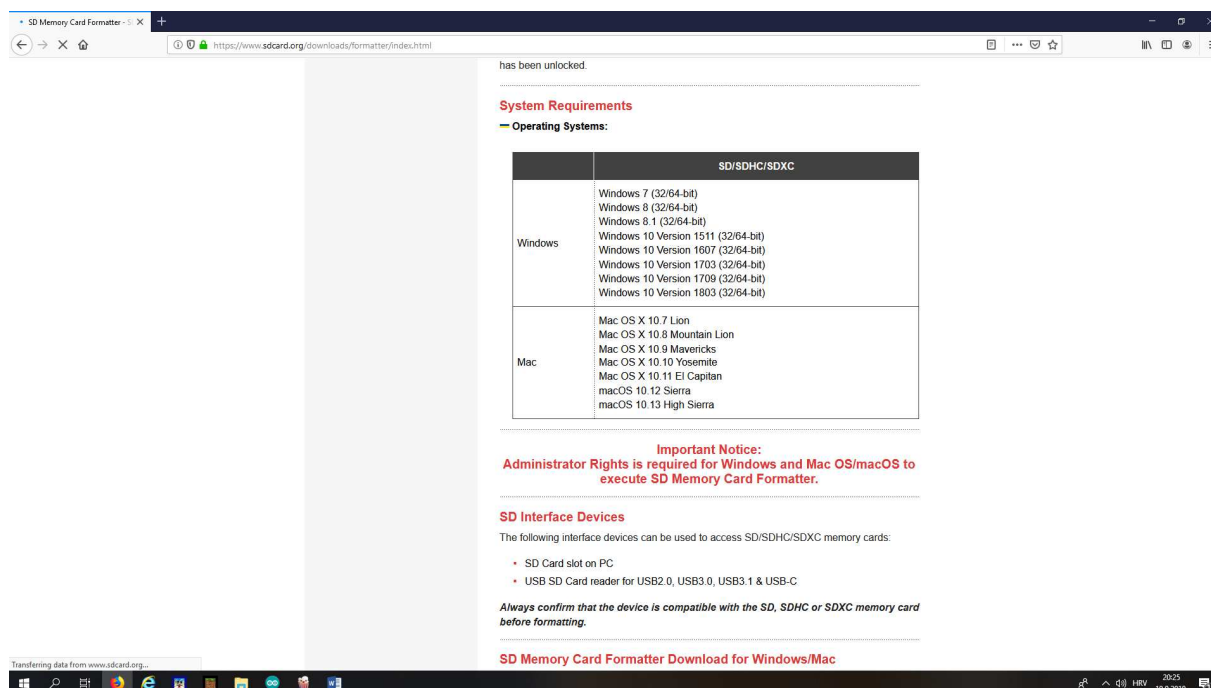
SD Memory Card Formatter - S

https://www.sdcard.org/downloads/formatter/index.html

has been unlocked.

System Requirements

Operating Systems:

| | SD/SDHC/SDXC |
|---|---|
| Windows | Windows 7 (32/64-bit) Windows 8 (32/64-bit) Windows 8.1 (32/64-bit) Windows 10 Version 1511 (32/64-bit) Windows 10 Version 1607 (32/64-bit) Windows 10 Version 1703 (32/64-bit) Windows 10 Version 1709 (32/64-bit) Windows 10 Version 1803 (32/64-bit) |
| Mac | Mac OS X 10.7 Lion Mac OS X 10.8 Mountain Lion Mac OS X 10.9 Mavericks Mac OS X 10.10 Yosemite Mac OS X 10.11 El Capitan macOS 10.12 Sierra macOS 10.13 High Sierra |

Important Notice:
Administrator Rights is required for Windows and Mac OS/macOS to execute SD Memory Card Formatter.

SD Interface Devices

The following interface devices can be used to access SD/SDHC/SDXC memory cards:

• SD Card slot on PC
• USB SD Card reader for USB2.0, USB3.0, USB3.1 & USB-C

Always confirm that the device is compatible with the SD, SDHC or SDXC memory card before formatting.

SD Memory Card Formatter Download for Windows/Mac

Transferring data from www.sdcard.org...

HRV 20:25